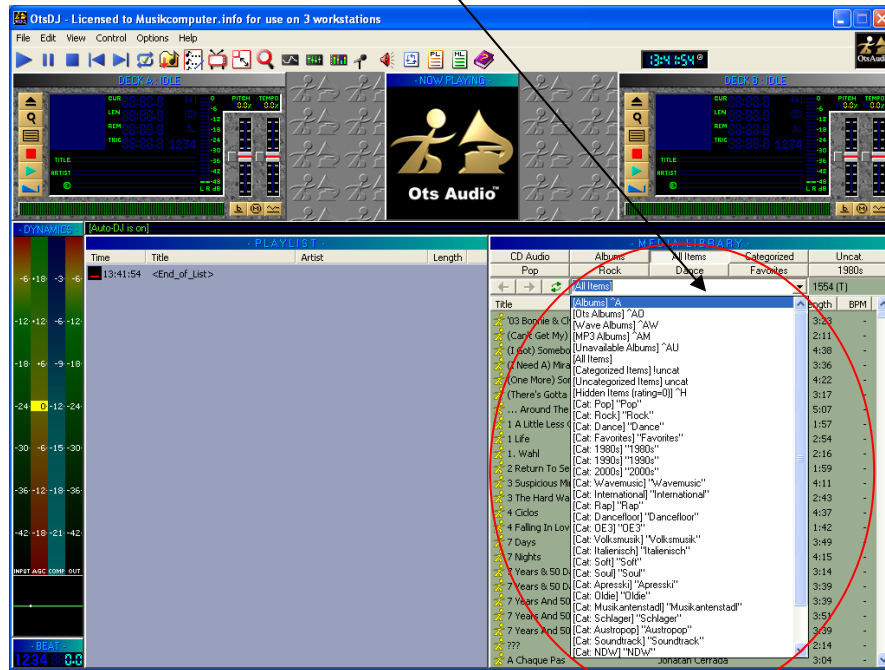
OtsDJ - Licensed to Musikcomputer.info for use on 3 workstations

File Edit View Control Options Help

13:41:54

DECK A - IDLE

CUR LEN REM TRIG

PITCH TEMPO

TITLE
ARTIST

- NOW PLAYING -

Ots Audio

DECK B - IDLE

CUR LEN REM TRIG

PITCH TEMPO

TITLE
ARTIST

- DYNAMICS -

[Auto-DJ is on]

- PLAYLIST -

| Time | Title | Artist | Length |
|---|---|---|---|
| 13:41:54 | <End_of_List> | | |

- MEDIA LIBRARY -

| CD Audio | Albums | All Items | Categorized | Uncat. |
|---|---|---|---|---|
| Pop | Rock | Dance | Favorites | 1980s |

All Items

1554 (T)

Title

Length BPM

'03 Bonnie & Cl
(Can't Get My)
(I Got) Somebo
(I Need A) Mira
(One More) Sor
(There's Gotta
... Around The
1 A Little Less
1 Life
1. Wahl
2 Return To Se
3 Suspicious Mi
3 The Hard Wa
4 Ciclos
4 Falling In Lov
7 Days
7 Nights
7 Years & 50 D
7 Years & 50 D
7 Years And 50
7 Years And 50
7 Years And 50
???
A Chaque Pas

[Albums] ^A
[Ots Albums] ^AO
[Wave Albums] ^AW
[MP3 Albums] ^AM
[Unavailable Albums] ^AU
[All Items]
[Categorized Items] !uncat
[Uncategorized Items] uncat
[Hidden Items (rating=0)] ^H
[Cat: Pop] "Pop"
[Cat: Rock] "Rock"
[Cat: Dance] "Dance"
[Cat: Favorites] "Favorites"
[Cat: 1980s] "1980s"
[Cat: 1990s] "1990s"
[Cat: 2000s] "2000s"
[Cat: Wavemusic] "Wavemusic"
[Cat: International] "International"
[Cat: Rap] "Rap"
[Cat: Dancefloor] "Dancefloor"
[Cat: OE3] "OE3"
[Cat: Volksmusik] "Volksmusik"
[Cat: Italienisch] "Italienisch"
[Cat: Soft] "Soft"
[Cat: Soul] "Soul"
[Cat: Apresski] "Apresski"
[Cat: Oldie] "Oldie"
[Cat: Musikantenstadl] "Musikantenstadl"
[Cat: Schlager] "Schlager"
[Cat: Austropop] "Austropop"
[Cat: Soundtrack] "Soundtrack"
[Cat: NDW] "NDW"

Jonatan Cerrada

3:23
2:11
4:38
3:36
4:22
3:17
5:07
1:57
2:54
2:16
1:59
4:11
2:43
4:37
1:42
3:49
4:15
3:14
3:39
3:39
3:51
3:39
2:14
3:04

-6 -18 -3 -6
-12 -12 -6 -12
-18 -6 -9 -18
-24 0 -12 -24
-30 -6 -15 -30
-36 -12 -18 -36
-42 -18 -21 -42

INPUT AGC COMP OUT

- BEAT -